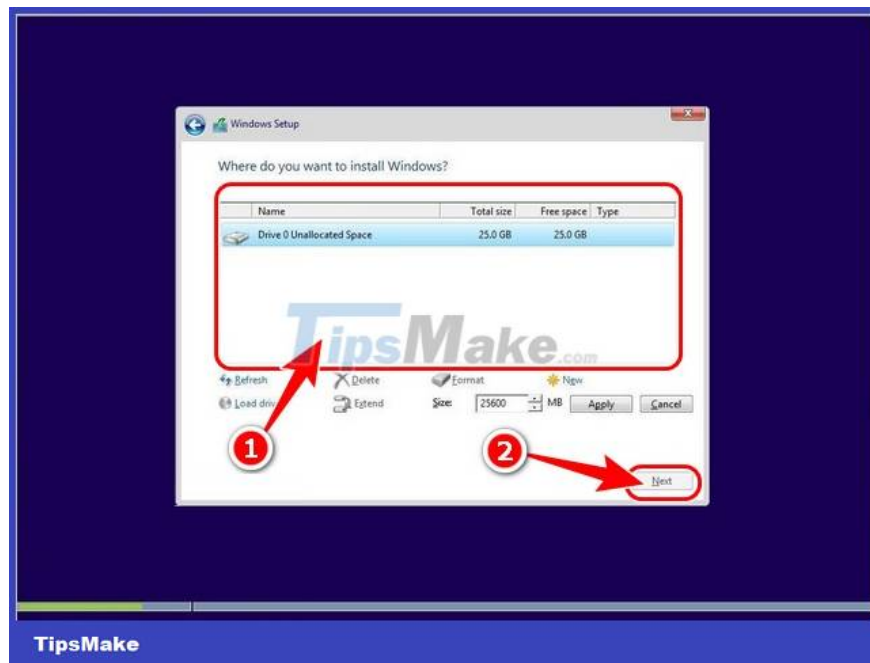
Windows Setup

Where do you want to install Windows?

| Name | Total size | Free space | Type |
|---|---|---|---|
| Drive 0 Unallocated Space | 25.0 GB | 25.0 GB | |

TipsMake.com

Refresh
Delete
Format
New
Load driv
Extend
Size: 25600 MB
Apply
Cancel

1
2

Next

TipsMake